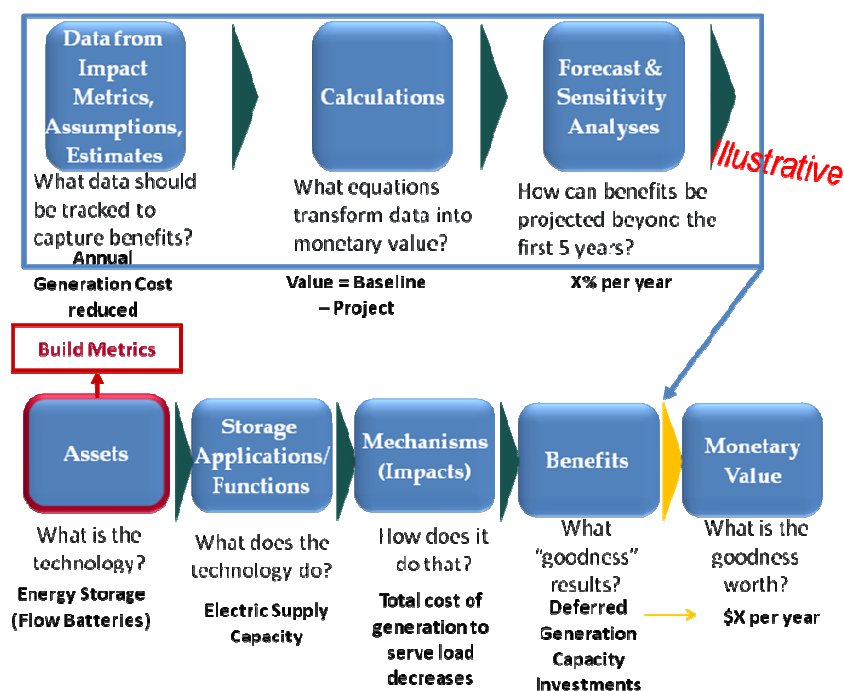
Data from Impact Metrics, Assumptions, Estimates

What data should be tracked to capture benefits?

Calculations

What equations transform data into monetary value?

Forecast & Sensitivity Analyses

How can benefits be projected beyond the first 5 years?

Illustrative

Annual Generation Cost reduced

Value = Baseline – Project

X% per year

Build Metrics

Assets

What is the technology?

Energy Storage (Flow Batteries)

Storage Applications/ Functions

What does the technology do?

Electric Supply Capacity

Mechanisms (Impacts)

How does it do that?

Total cost of generation to serve load decreases

Benefits

What "goodness" results?

Deferred Generation Capacity Investments

Monetary Value

What is the goodness worth?

$X per year